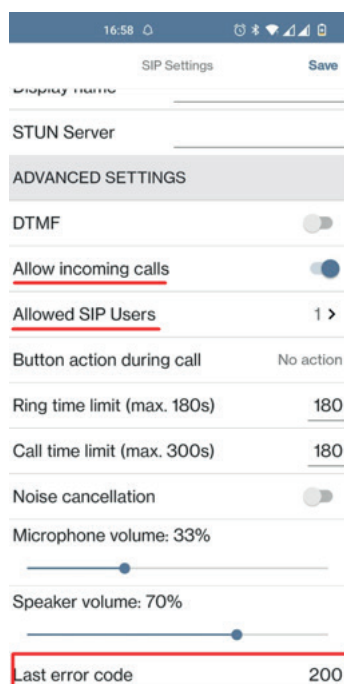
16:58

SIP Settings

Save

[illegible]

STUN Server

ADVANCED SETTINGS

DTMF

Allow incoming calls

Allowed SIP Users

1 >

Button action during call

No action

Ring time limit (max. 180s)

180

Call time limit (max. 300s)

180

Noise cancellation

Microphone volume: 33%

Speaker volume: 70%

Last error code

200